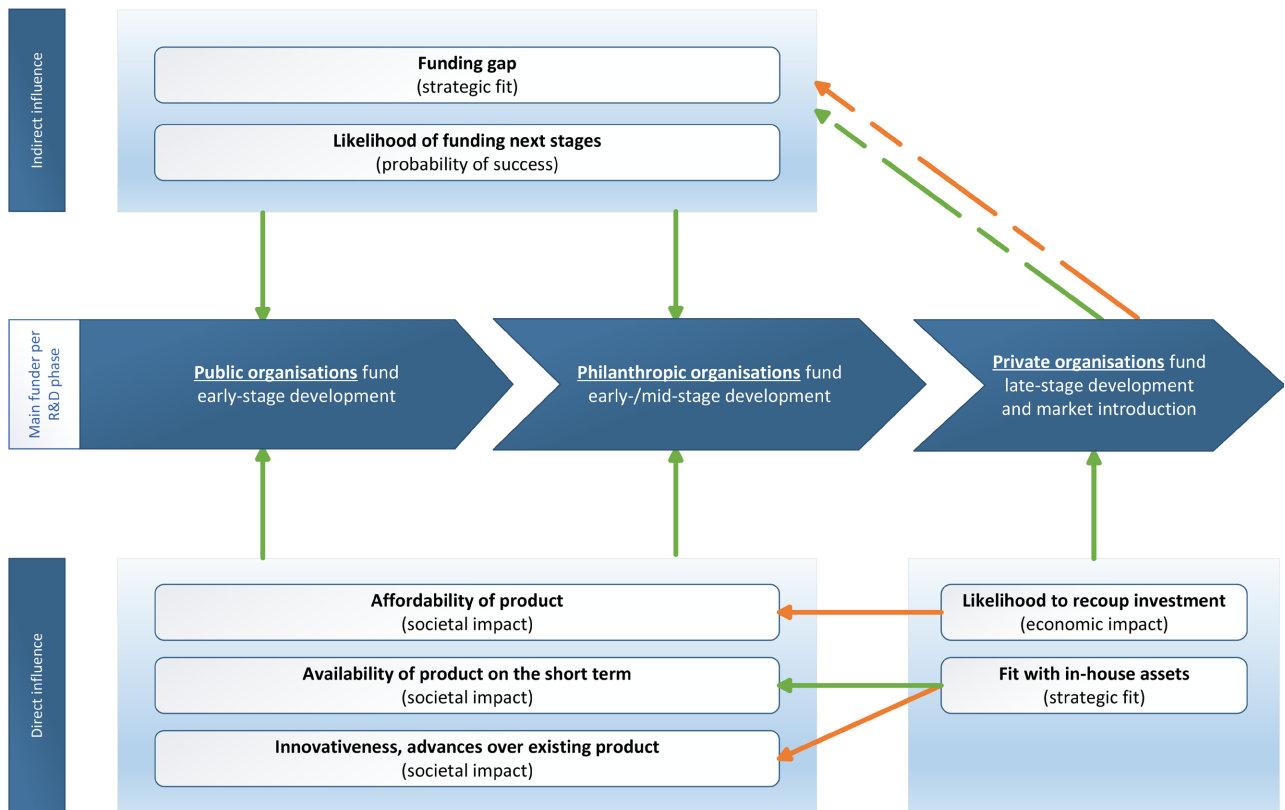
Indirect influence

**Funding gap**
(strategic fit)

**Likelihood of funding next stages**
(probability of success)

Main funder per R&D phase

**Public organisations** fund early-stage development

**Philanthropic organisations** fund early-/mid-stage development

**Private organisations** fund late-stage development and market introduction

Direct influence

**Affordability of product**
(societal impact)

**Availability of product on the short term**
(societal impact)

**Innovativeness, advances over existing product**
(societal impact)

**Likelihood to recoup investment**
(economic impact)

**Fit with in-house assets**
(strategic fit)